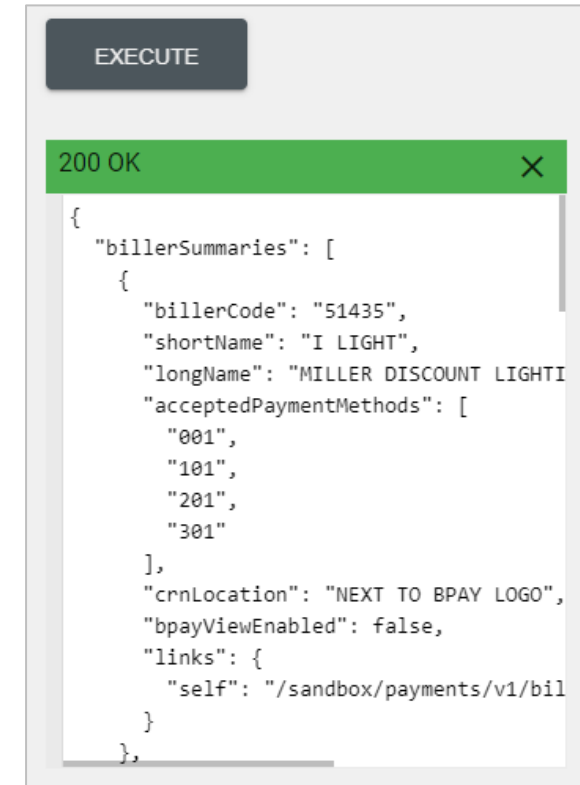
EXECUTE

200 OK

X

```
{
  "billerSummaries": [
    {
      "billerCode": "51435",
      "shortName": "I LIGHT",
      "longName": "MILLER DISCOUNT LIGHTI
      "acceptedPaymentMethods": [
        "001",
        "101",
        "201",
        "301"
      ],
      "crnLocation": "NEXT TO BPAY LOGO",
      "bpayViewEnabled": false,
      "links": {
        "self": "/sandbox/payments/v1/bil
      }
    },
```